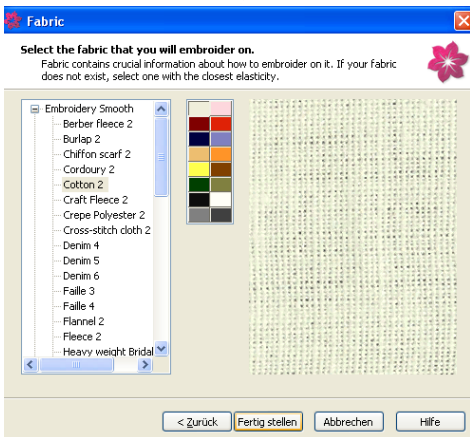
Fabric

Select the fabric that you will embroider on.

Fabric contains crucial information about how to embroider on it. If your fabric does not exist, select one with the closest elasticity.

Embroidery Smooth
Berber fleece 2
Burlap 2
Chiffon scarf 2
Cordoury 2
Cotton 2
Craft Fleece 2
Crepe Polyester 2
Cross-stitch cloth 2
Denim 4
Denim 5
Denim 6
Faille 3
Faille 4
Flannel 2
Fleece 2
Heavy weight Bridal

< Zurück
Fertig stellen
Abbrechen
Hilfe